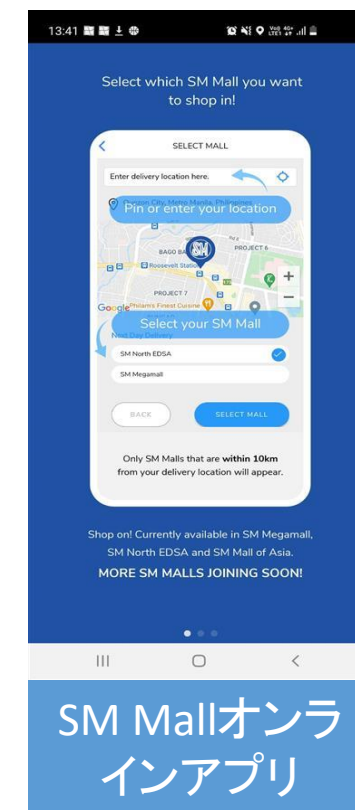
13:41

Select which SM Mall you want to shop in!

SELECT MALL

Enter delivery location here.

Pin or enter your location

Quezon City, Metro Manila, Philippines

BAGO BANTAY

Roosevelt Station

PROJECT 6

PROJECT 7

Philam's Finest Curcine

Google

Next Day Delivery

Select your SM Mall

SM North EDSA

SM Megamall

BACK

SELECT MALL

Only SM Malls that are **within 10km** from your delivery location will appear.

Shop on! Currently available in SM Megamall, SM North EDSA and SM Mall of Asia.

MORE SM MALLS JOINING SOON!

SM Mallオンラインアプリ